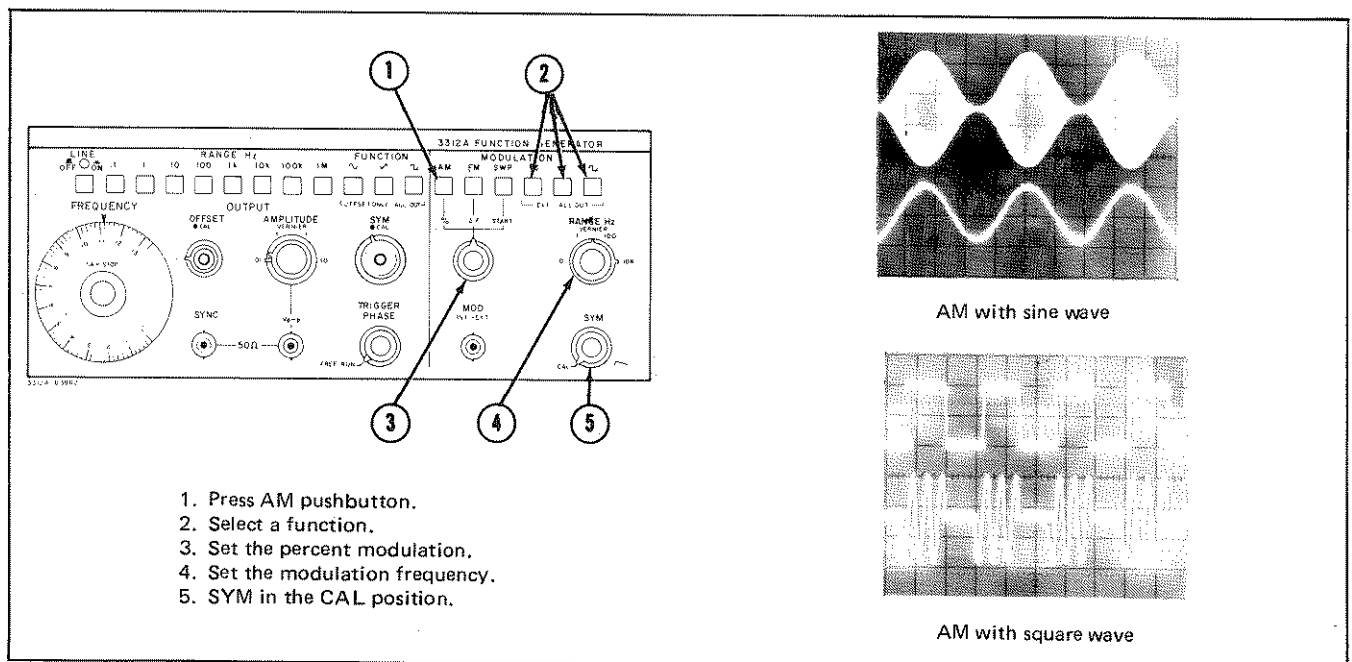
1

2

3312A FUNCTION GENERATOR

LINE
OFF ON

RANGE Hz
.1 1 10 100 1k 10k 100k 1M

FUNCTION

MODULATION
AM FM SWP

OFFSET ONLY ALL OUT

EXT ALL OUT

FREQUENCY

OUTPUT
OFFSET
CAL

AMPLITUDE
VERNIER

SYM
CAL

START

RANGE Hz
VERNIER
1 100
0 10K

SYNC

50Ω

TRIGGER
PHASE

FREE RUN

MOD
INT EXT

SYM

CAL

3

4

5

1. Press AM pushbutton.
2. Select a function.
3. Set the percent modulation.
4. Set the modulation frequency.
5. SYM in the CAL position.

AM with sine wave

AM with square wave